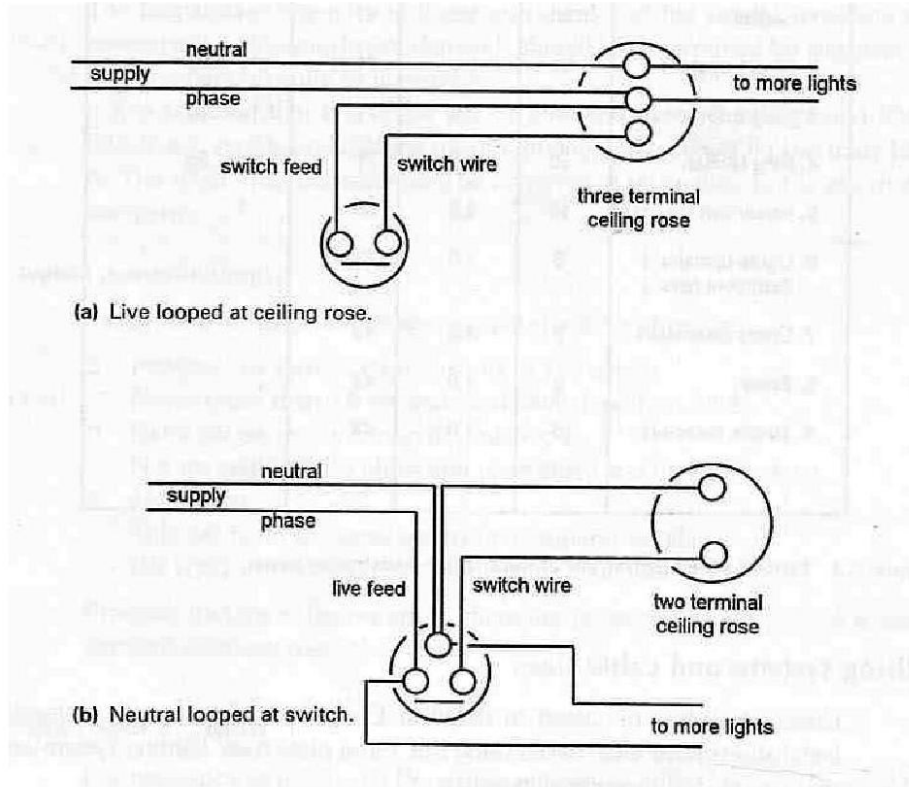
neutral
supply
phase
to more lights
switch feed
switch wire
three terminal ceiling rose

(a) Live looped at ceiling rose.

neutral
supply
phase
live feed
switch wire
two terminal ceiling rose

(b) Neutral looped at switch.
to more lights